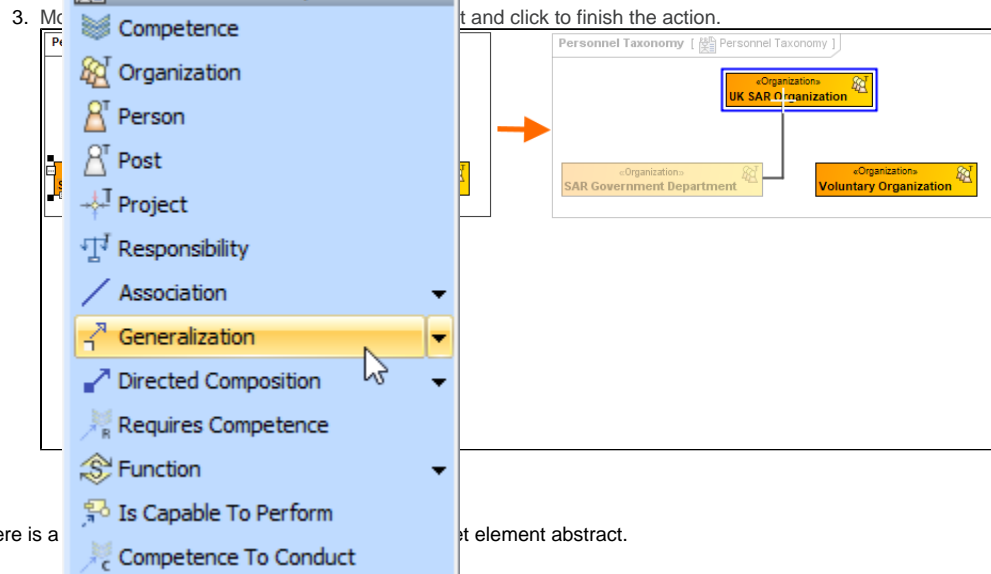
3. Mo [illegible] t and click to finish the action.

Pe

Competence
Organization
Person
Post
Project
Responsibility
Association
Generalization
Directed Composition
Requires Competence
Function
Is Capable To Perform
Competence To Conduct

Personnel Taxonomy [ Personnel Taxonomy ]

«Organization»
UK SAR Organization

«Organization»
SAR Government Department

«Organization»
Voluntary Organization

ere is a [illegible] t element abstract.